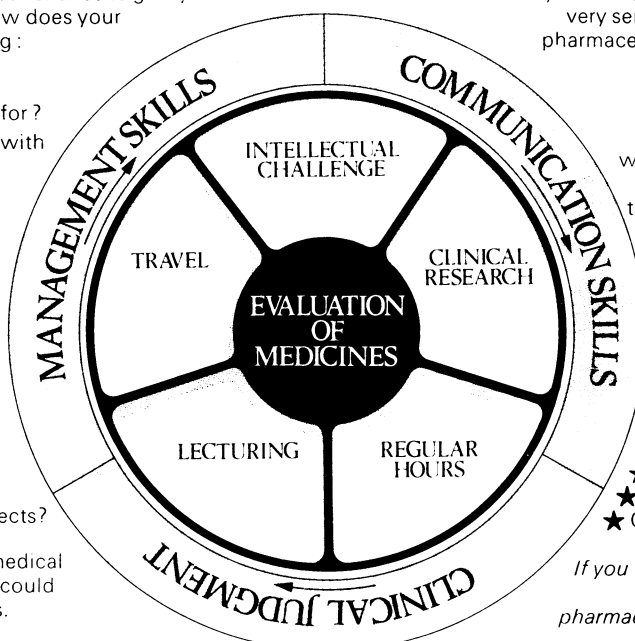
w does your
g :

for ?
with

ects?

medical
could
s.

very se
pharmace

w

t

If you

pharmac

MANAGEMENT SKILLS

COMMUNICATION SKILLS

CLINICAL JUDGMENT

INTELLECTUAL CHALLENGE

TRAVEL

CLINICAL RESEARCH

EVALUATION OF MEDICINES

LECTURING

REGULAR HOURS